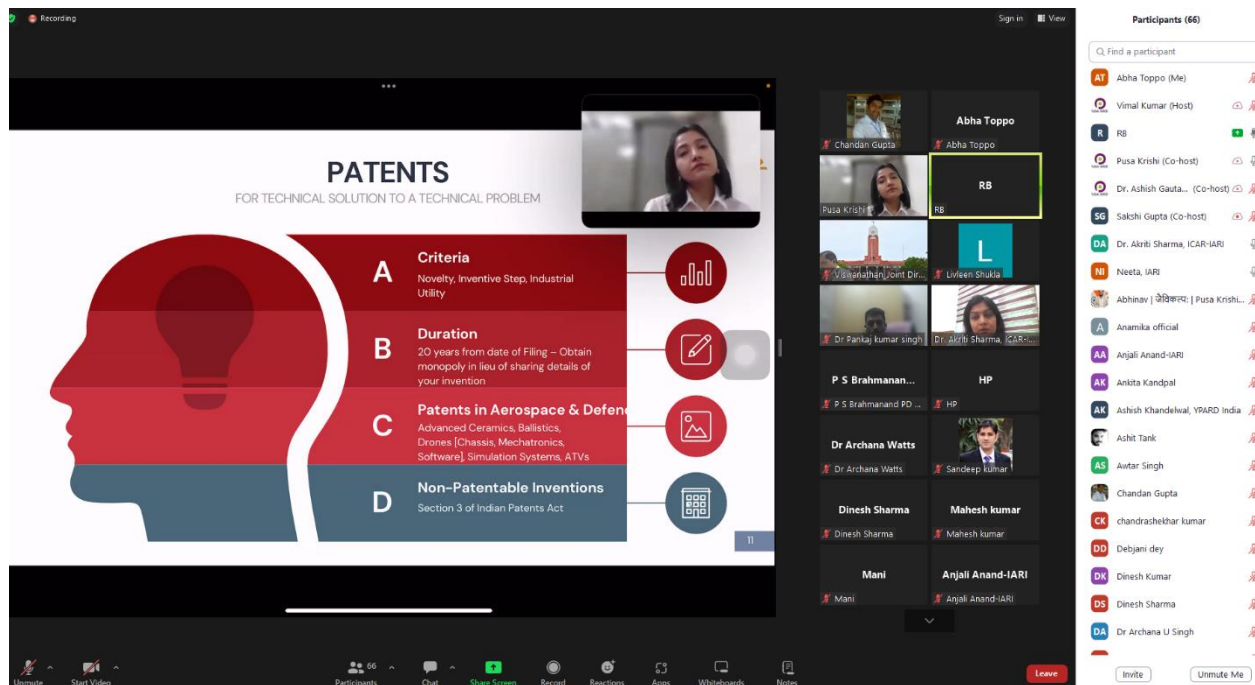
Recording

Sign in View

PATENTS
FOR TECHNICAL SOLUTION TO A TECHNICAL PROBLEM

A Criteria
Novelty, Inventive Step, Industrial Utility

B Duration
20 years from date of Filing – Obtain monopoly in lieu of sharing details of your invention

C Patents in Aerospace & Defen
Advanced Ceramics, Ballistics, Drones [Chassis, Mechatronics, Software], Simulation Systems, ATVs

D Non-Patentable Inventions
Section 3 of Indian Patents Act

11

Chandan Gupta
Abha Toppo
Abha Toppo
Pusa Krishi
RB
RB
Viswanathan Joint Dir...
L
Livleen Shukla
Dr Pankaj kumar singh
Dr. Akriti Sharma, ICAR-...
P S Brahmanan...
P S Brahmanand PD ...
HP
HP
Dr Archana Watts
Dr Archana Watts
Sandeep kumar
Dinesh Sharma
Dinesh Sharma
Mahesh kumar
Mahesh kumar
Mani
Mani
Anjali Anand-IARI
Anjali Anand-IARI

Participants (66)
Find a participant
Abha Toppo (Me)
Vimal Kumar (Host)
RB
Pusa Krishi (Co-host)
Dr. Ashish Gauta... (Co-host)
Sakshi Gupta (Co-host)
Dr. Akriti Sharma, ICAR-IARI
Neeta, IARI
Abhinav | जैविकल्प | Pusa Krishi...
Anamika official
Anjali Anand-IARI
Ankita Kandpal
Ashish Khandelwal, YPARD India
Ashit Tank
Awtar Singh
Chandan Gupta
chandrashekhar kumar
Debjani dey
Dinesh Kumar
Dinesh Sharma
Dr Archana U Singh
Invite
Unmute Me

Unmute
Start Video
66 Participants
Chat
Share Screen
Record
Reactions
Apps
Whiteboards
Notes
Leave